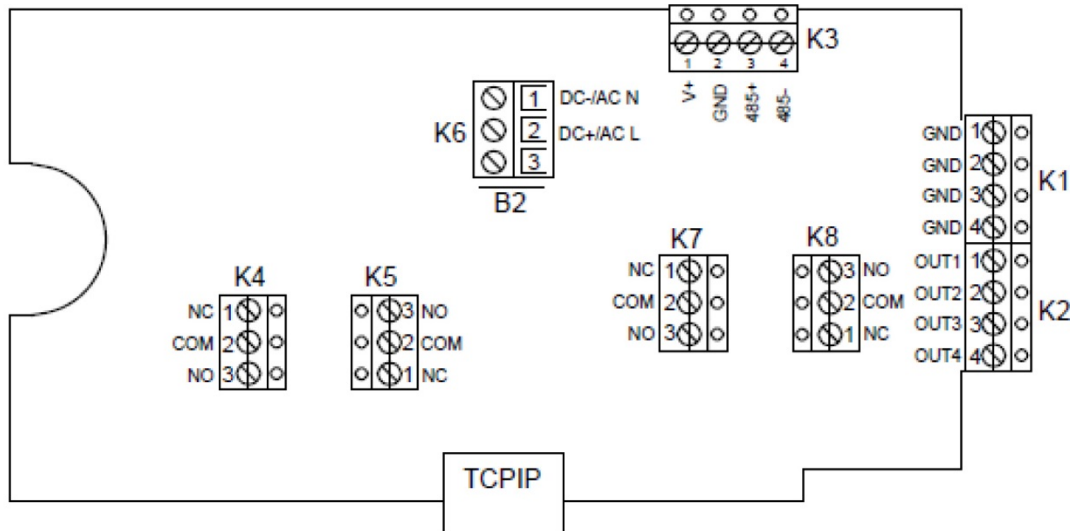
K3
1 2 3 4
V+ GND 485+ 485-

K6
1 DC-/AC N
2 DC+/AC L
3
B2

GND 1
GND 2
GND 3
GND 4
K1

OUT1 1
OUT2 2
OUT3 3
OUT4 4
K2

K7
NC 1
COM 2
NO 3

K8
3 NO
2 COM
1 NC

K4
NC 1
COM 2
NO 3

K5
3 NO
2 COM
1 NC

TCPIP